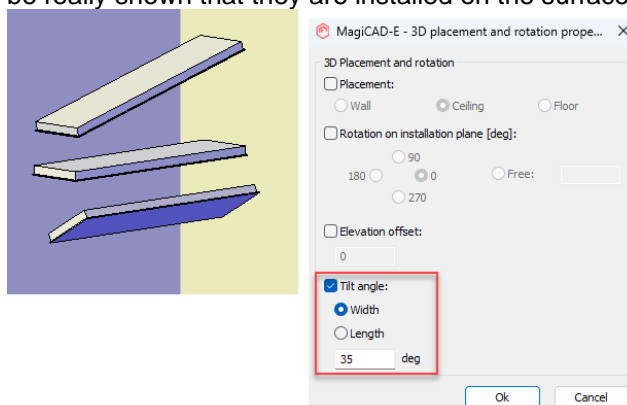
be really shown that they are installed on the surface

MagiCAD-E - 3D placement and rotation prope...

3D Placement and rotation

Placement:

Wall
Ceiling
Floor

Rotation on installation plane [deg]:

90
180
0
Free:
270

Elevation offset:

0

Tilt angle:

Width
Length

35
deg

Ok
Cancel